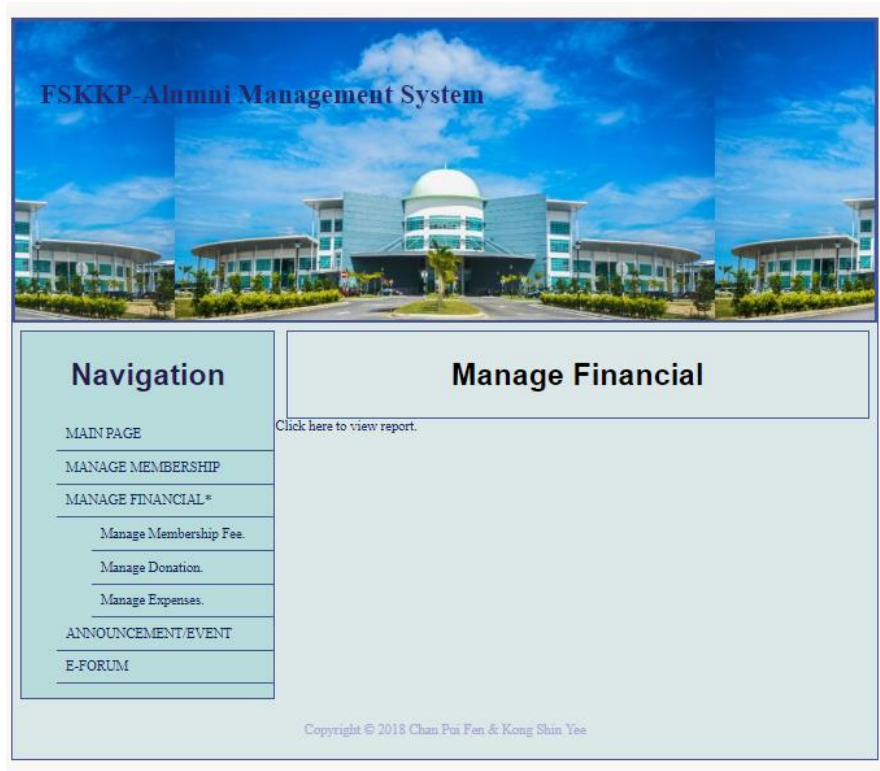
FSKKP-Alumni Management System

Navigation

MAIN PAGE
MANAGE MEMBERSHIP
MANAGE FINANCIAL*
Manage Membership Fee.
Manage Donation.
Manage Expenses.
ANNOUNCEMENT/EVENT
E-FORUM

Manage Financial

Click here to view report.

Copyright © 2018 Chan Pui Fen & Kong Shin Yee